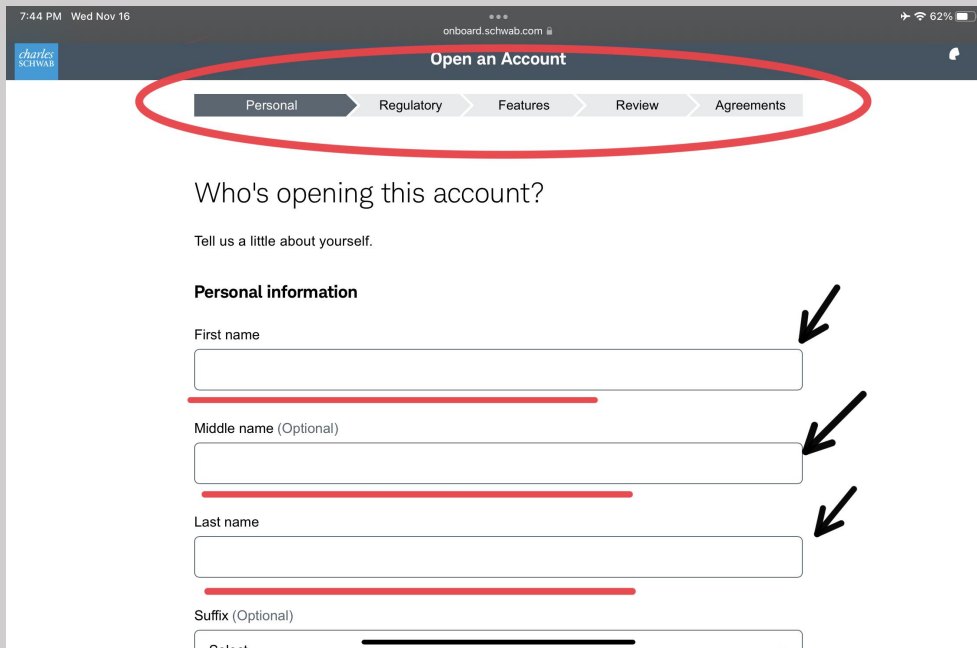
7:44 PM Wed Nov 16
onboard.schwab.com
62%

charles SCHWAB
Open an Account

Personal
Regulatory
Features
Review
Agreements

Who's opening this account?

Tell us a little about yourself.

Personal information

First name

Middle name (Optional)

Last name

Suffix (Optional)

Select